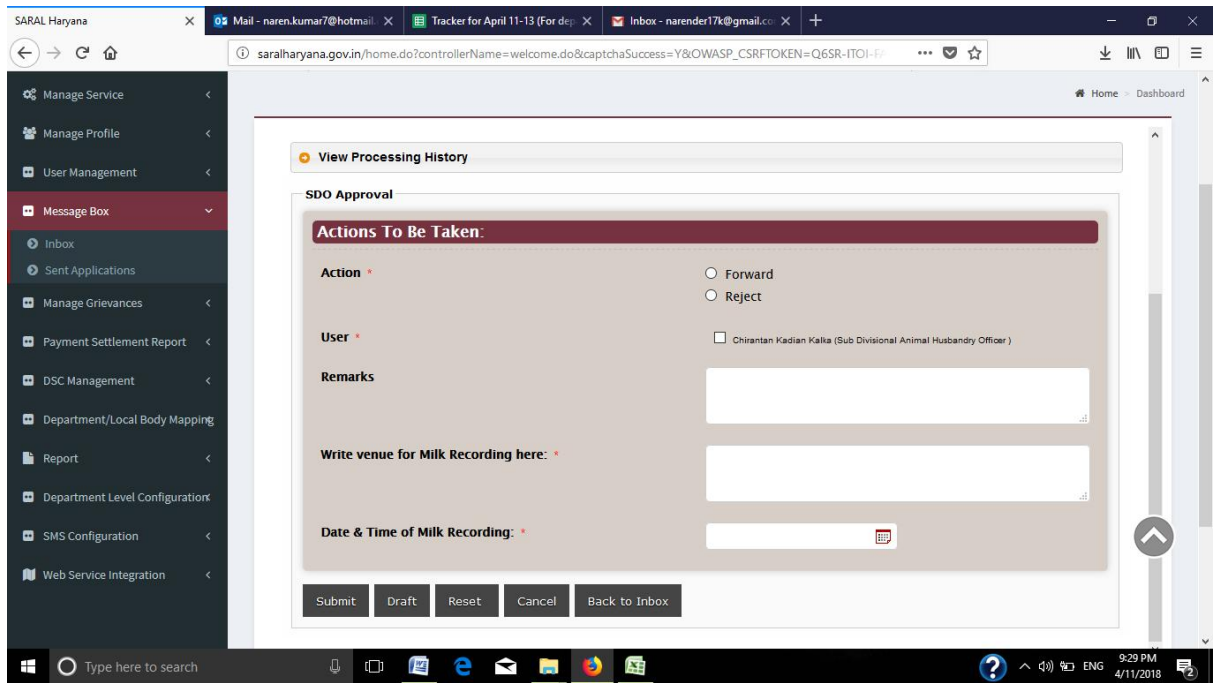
SARAL Haryana
Mail - naren.kumar7@hotmail.
Tracker for April 11-13 (For dep
Inbox - narender17k@gmail.co
saralharyana.gov.in/home.do?controllerName=welcome.do&captchaSuccess=Y&OWASP_CSRFTOKEN=Q6SR-ITOI-F

Manage Service
Manage Profile
User Management
Message Box
Inbox
Sent Applications
Manage Grievances
Payment Settlement Report
DSC Management
Department/Local Body Mapping
Report
Department Level Configuration
SMS Configuration
Web Service Integration

Home > Dashboard

View Processing History

SDO Approval

Actions To Be Taken:

Action *
Forward
Reject

User *
Chirantan Kadian Kalka (Sub Divisional Animal Husbandry Officer )

Remarks

Write venue for Milk Recording here: *

Date & Time of Milk Recording: *

Submit Draft Reset Cancel Back to Inbox

Type here to search
ENG 9:29 PM 4/11/2018